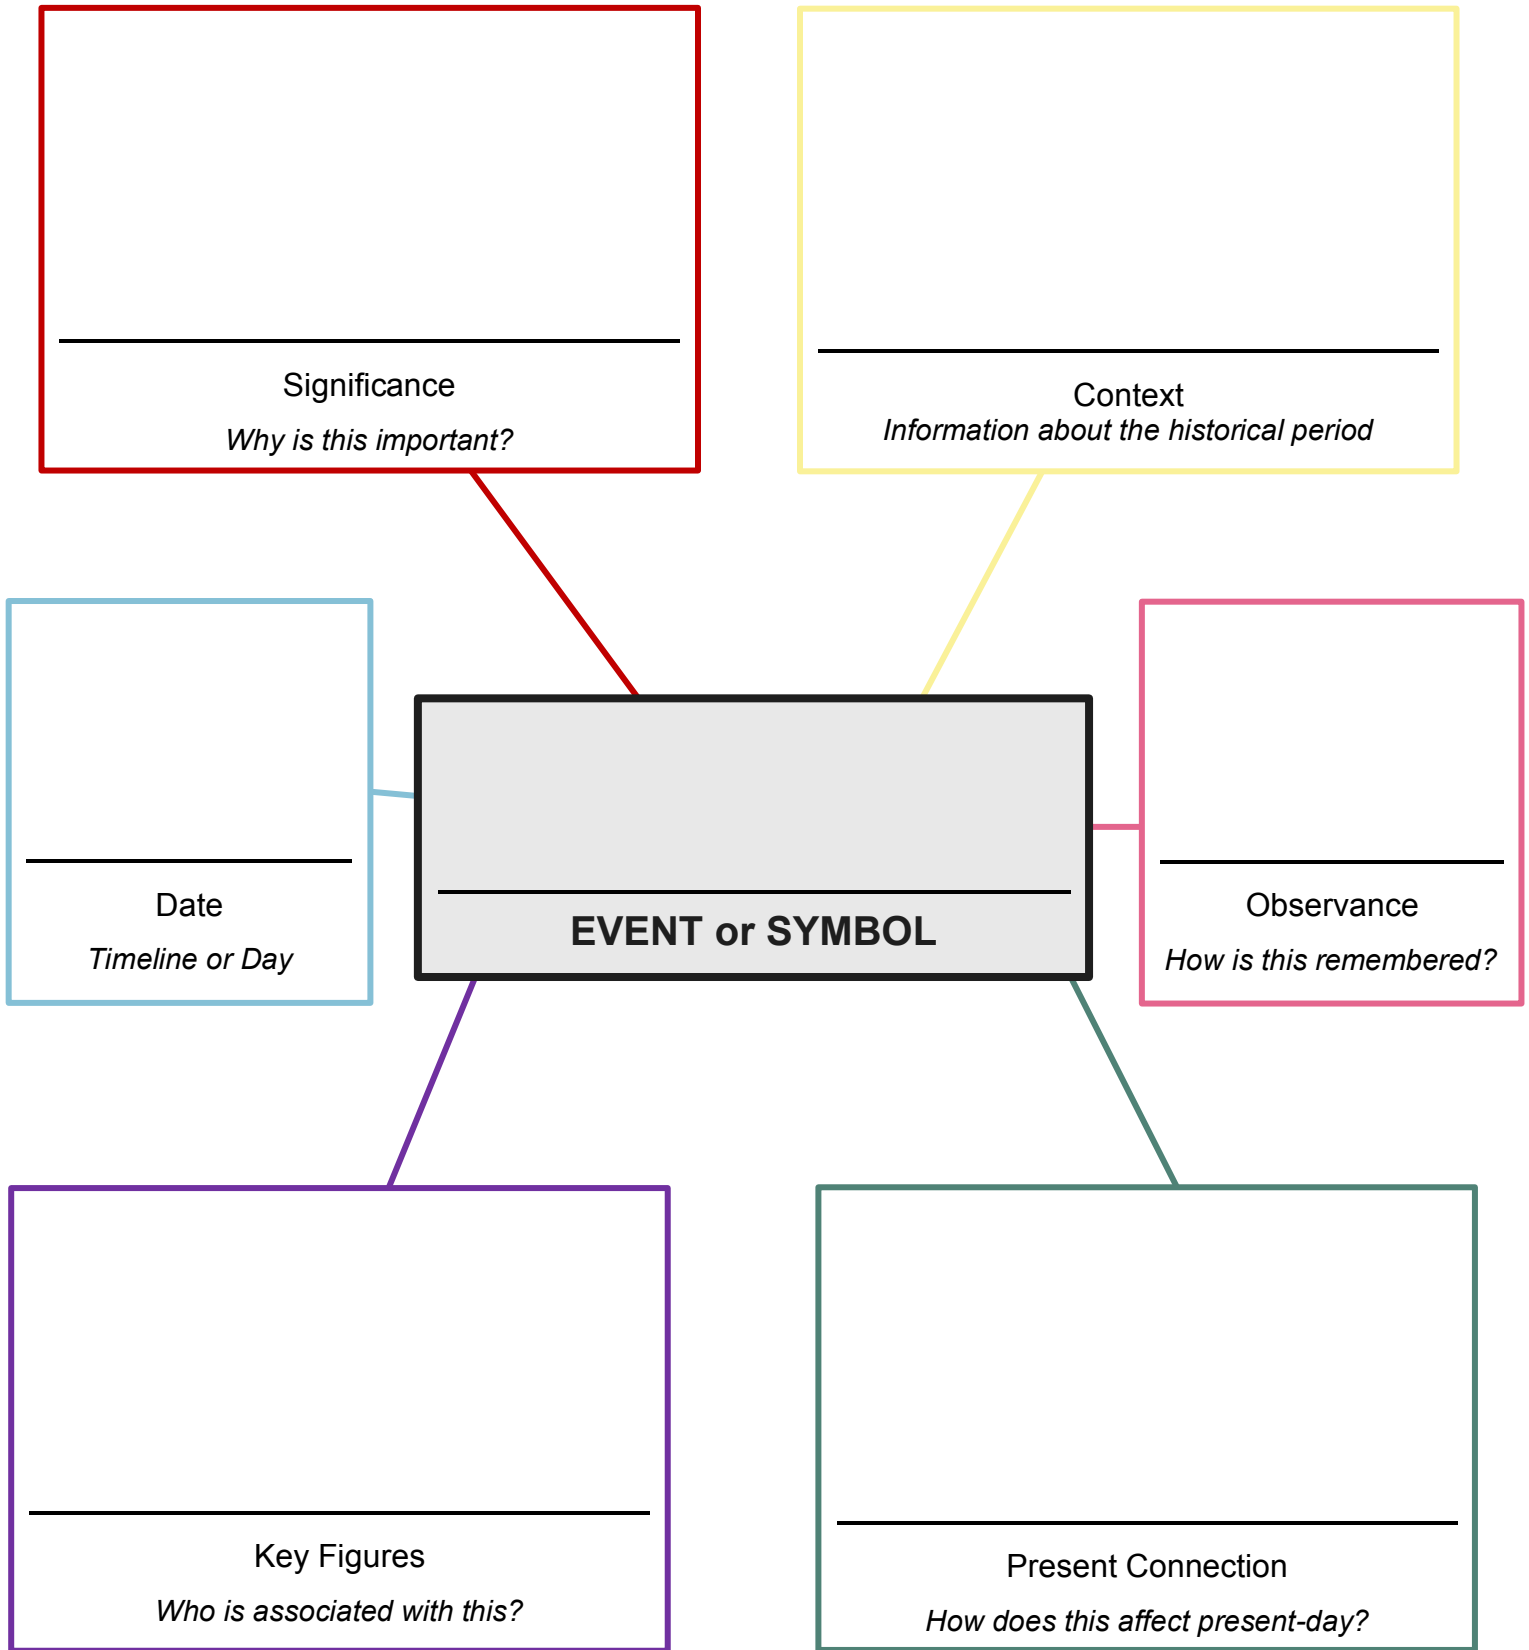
Significance
*Why is this important?*

Context
*Information about the historical period*

Date
*Timeline or Day*

EVENT or SYMBOL

Observance
*How is this remembered?*

Key Figures
*Who is associated with this?*

Present Connection
*How does this affect present-day?*